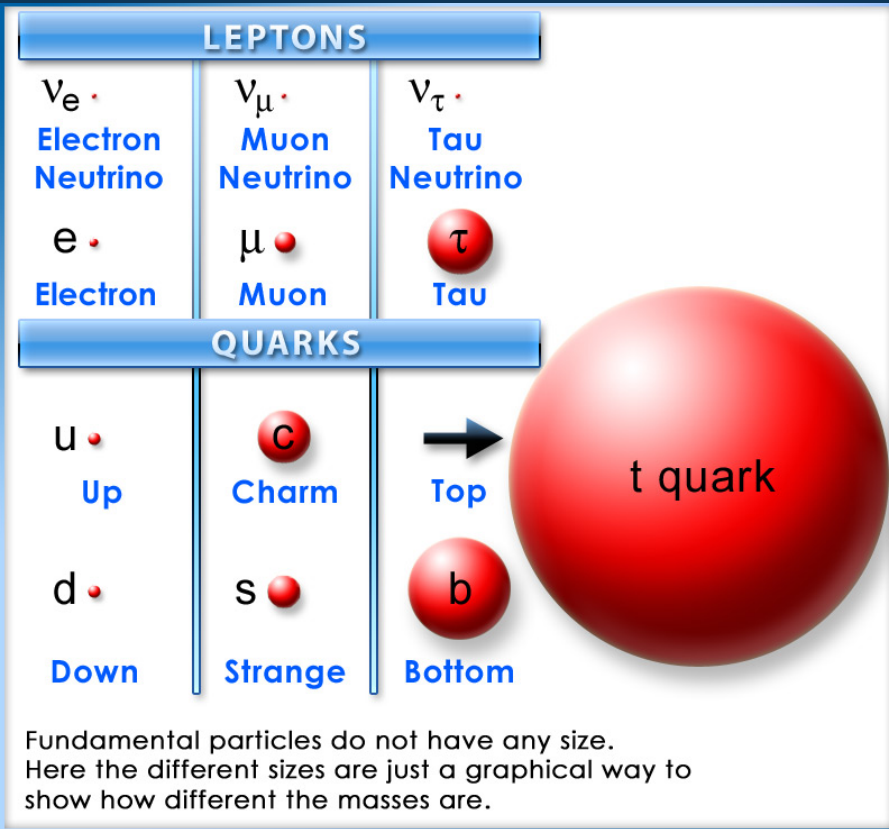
LEPTONS

$\nu_e$
Electron Neutrino

$\nu_\mu$
Muon Neutrino

$\nu_\tau$
Tau Neutrino

e
Electron

$\mu$
Muon

$\tau$
Tau

QUARKS

u
Up

c
Charm

Top

t quark

d
Down

s
Strange

b
Bottom

Fundamental particles do not have any size. Here the different sizes are just a graphical way to show how different the masses are.